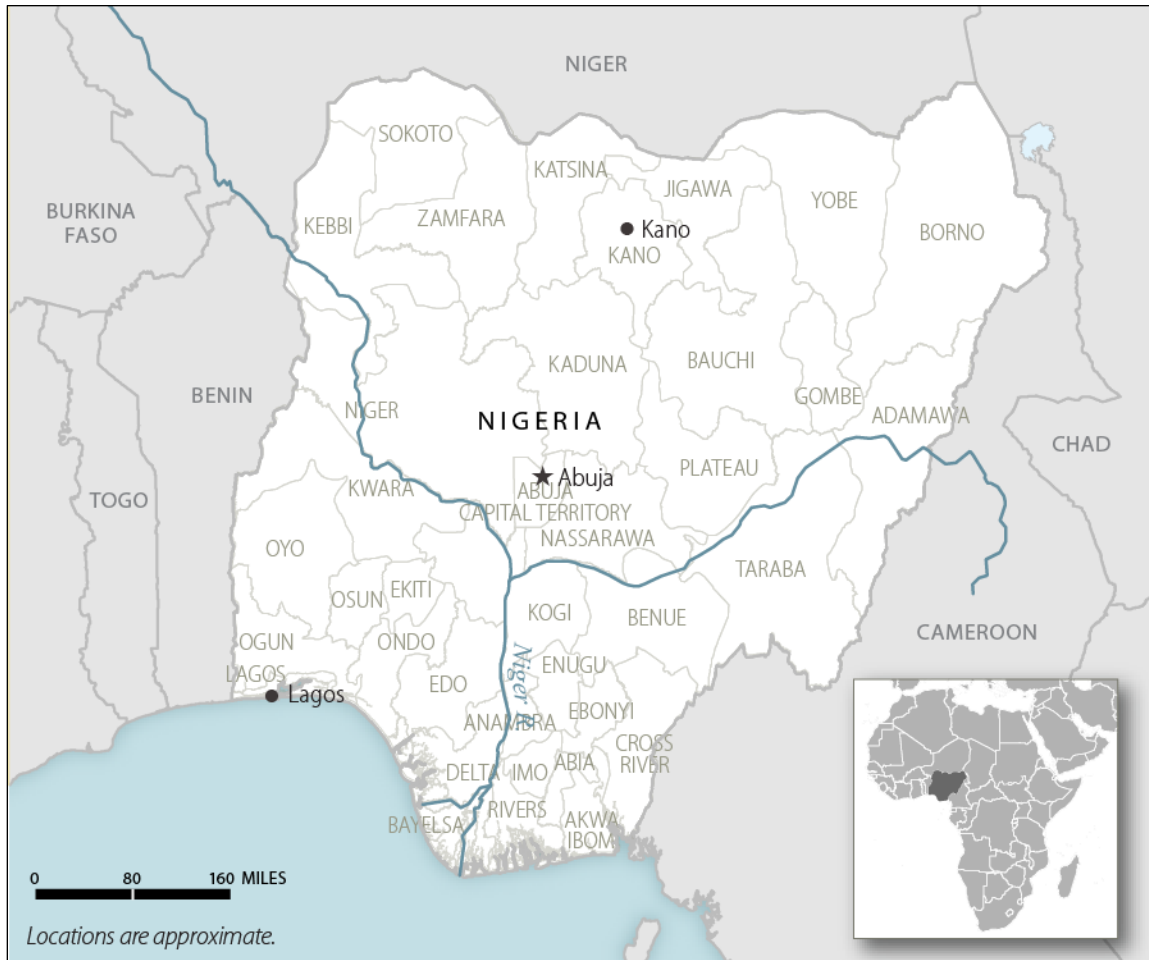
NIGER

SOKOTO

KATSINA

JIGAWA

YOBE

BURKINA FASO

KEBBI

ZAMFARA

Kano

KANO

BORNO

KADUNA

BAUCHI

GOMBE

BENIN

NIGER

NIGERIA

ADAMAWA

CHAD

Abuja

PLATEAU

KWARA

ABUJA CAPITAL TERRITORY

TOGO

OYO

NASSARAWA

TARABA

OSUN

EKITI

KOGI

BENUE

OGUN

ONDO

CAMEROON

LAGOS

Niger

ENUGU

Lagos

EDO

EBONYI

ANAMBRA

CROSS RIVER

DELTA

IMO

ABIA

RIVERS

BAYELSA

AKWA IBOM

0 80 160 MILES

Locations are approximate.